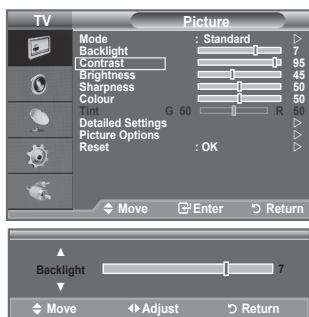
TV

Picture

Mode : Standard
Backlight 7
Contrast 95
Brightness 45
Sharpness 50
Colour 50
Tint G 50 R 50
Detailed Settings
Picture Options
Reset : OK

Move Enter Return

Backlight 7

Move Adjust Return